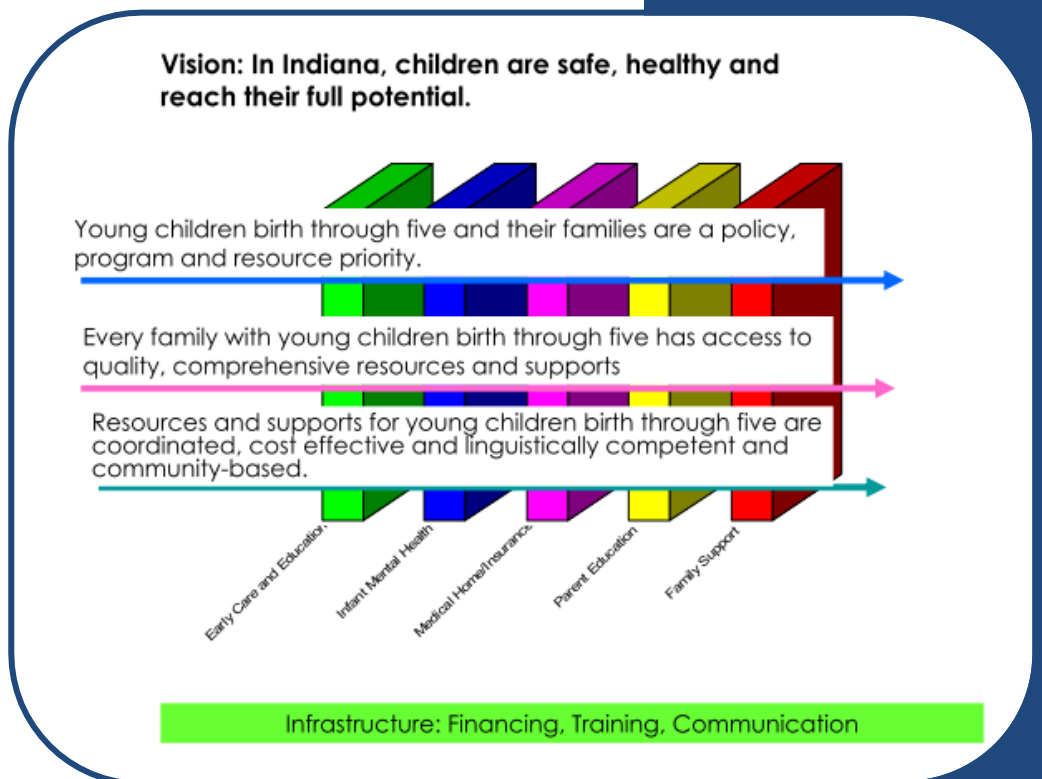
Vision: In Indiana, children are safe, healthy and reach their full potential.

Young children birth through five and their families are a policy, program and resource priority.

Every family with young children birth through five has access to quality, comprehensive resources and supports

Resources and supports for young children birth through five are coordinated, cost effective and linguistically competent and community-based.

Early Care and Education

Infant Mental Health

Medical Home/Insurance

Parent Education

Family Support

Infrastructure: Financing, Training, Communication